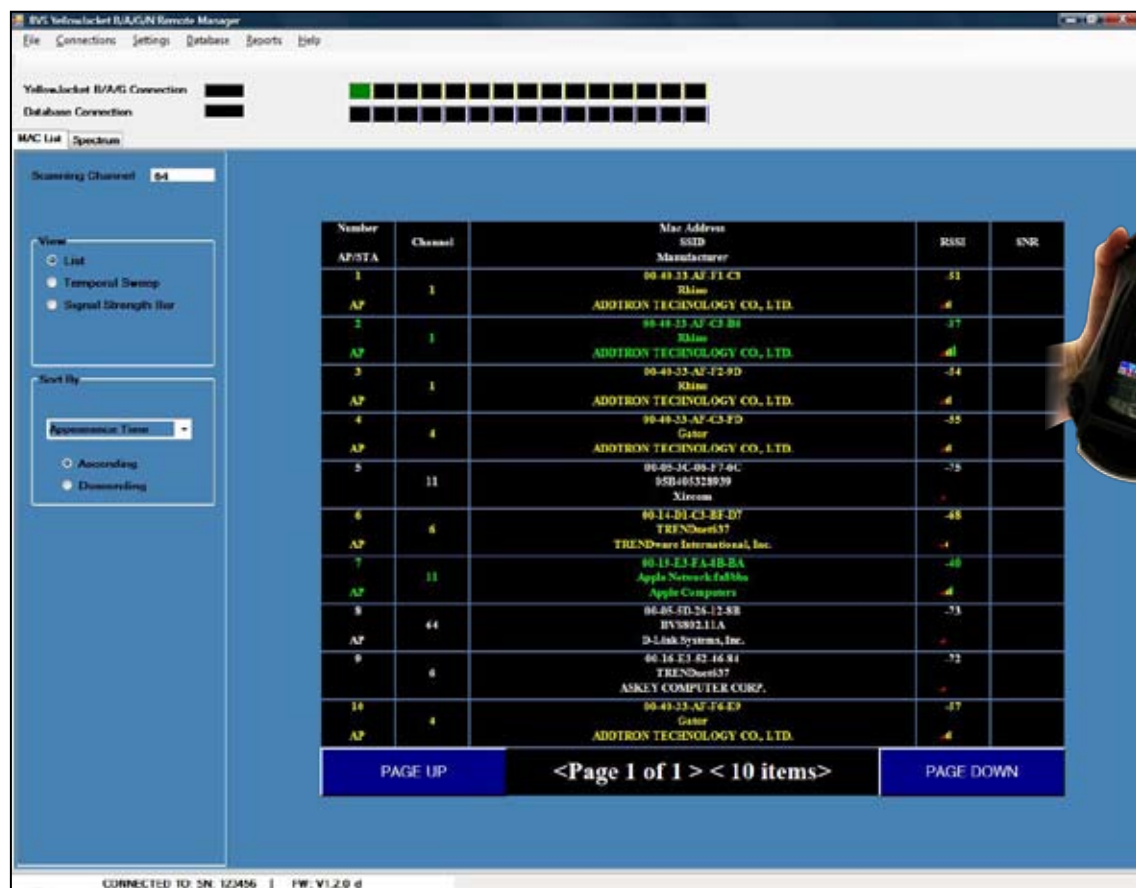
BVS YellowJacket B/A/G/N Remote Manager

File Connections Settings Database Reports Help

YellowJacket B/A/G Connection
Database Connection

MAC List Spectrum

Scanning Channel 64

View
List
Temporal Sweep
Signal Strength Bar

Sort By
Appearance Time
Ascending
Descending

| Number AP/STA | Channel | Mac Address SSID Manufacturer | RSSI | SNR |
|---|---|---|---|---|
| 1 AP | 1 | 00-40-33-AF-F1-C5 Rhino ADDTRON TECHNOLOGY CO., LTD. | -51 | |
| 2 AP | 1 | 00-40-33-AF-C5-B6 Rhino ADDTRON TECHNOLOGY CO., LTD. | -37 | |
| 3 AP | 1 | 00-40-33-AF-F2-9D Rhino ADDTRON TECHNOLOGY CO., LTD. | -54 | |
| 4 AP | 4 | 00-40-33-AF-C5-FD Gator ADDTRON TECHNOLOGY CO., LTD. | -55 | |
| 5 | 11 | 00-05-3C-00-F7-6C 05B405328939 Xircom | -75 | |
| 6 AP | 6 | 00-14-D1-C3-BF-D7 TRENDnet637 TRENDware International, Inc. | -68 | |
| 7 AP | 11 | 00-1F-E3-FA-8B-BA Apple Network fa8bba Apple Computers | -40 | |
| 8 AP | 64 | 00-05-5D-26-12-8B BVS802.11A D-Link Systems, Inc. | -73 | |
| 9 | 6 | 00-16-E3-52-46-84 TRENDnet637 ASKEY COMPUTER CORP. | -72 | |
| 10 AP | 4 | 00-40-33-AF-F6-E9 Gator ADDTRON TECHNOLOGY CO., LTD. | -57 | |

PAGE UP
<Page 1 of 1 > < 10 items>
PAGE DOWN

CONNECTED TO: SN: 123456 | FW: V1.2.0 d